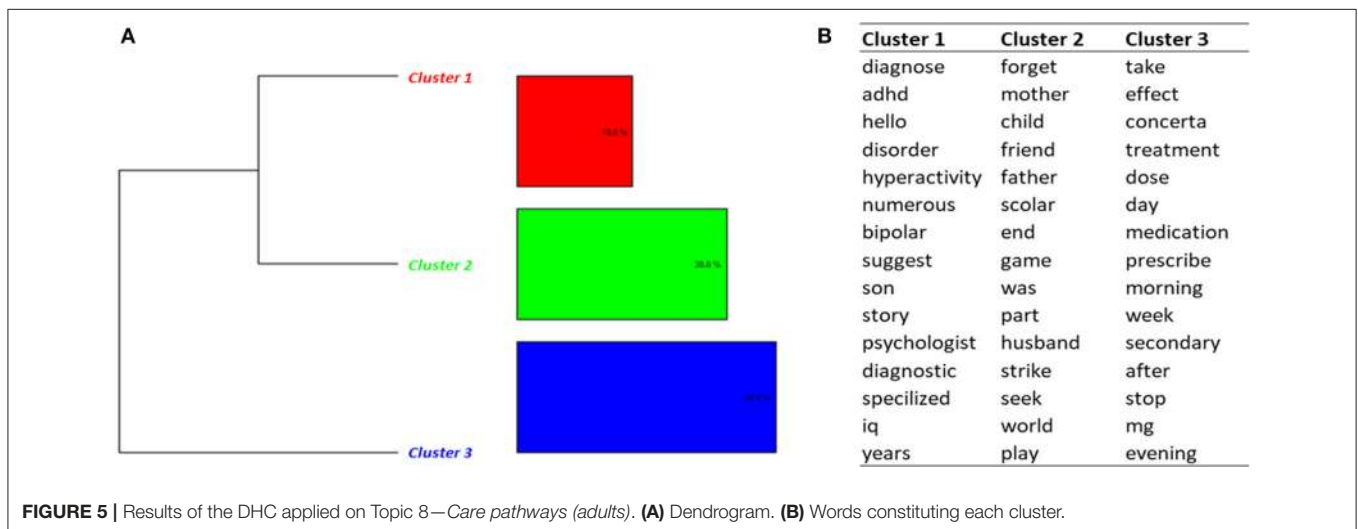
A

Cluster 1

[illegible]

Cluster 2

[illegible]

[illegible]

Cluster 3

B

| Cluster 1 | Cluster 2 | Cluster 3 |
|---|---|---|
| diagnose | forget | take |
| adhd | mother | effect |
| hello | child | concerta |
| disorder | friend | treatment |
| hyperactivity | father | dose |
| numerous | scolar | day |
| bipolar | end | medication |
| suggest | game | prescribe |
| son | was | morning |
| story | part | week |
| psychologist | husband | secondary |
| diagnostic | strike | after |
| specilized | seek | stop |
| iq | world | mg |
| years | play | evening |

**FIGURE 5 |** Results of the DHC applied on Topic 8—*Care pathways (adults)*. **(A)** Dendrogram. **(B)** Words constituting each cluster.